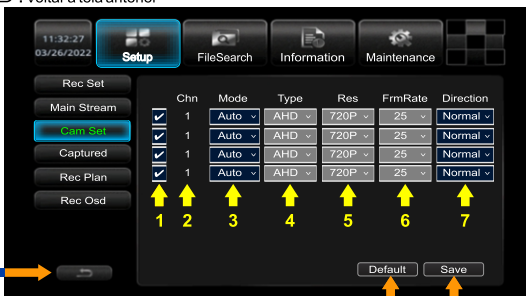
: Voltar à tela anterior

11:32:27
03/26/2022

Setup | FileSearch | Information | Maintenance

Rec Set
Main Stream
Cam Set
Captured
Rec Plan
Rec Osd

| | Chn | Mode | Type | Res | FrmRate | Direction |
|---|---|---|---|---|---|---|
| ✔ | 1 | Auto | AHD | 720P | 25 | Normal |
| ✔ | 1 | Auto | AHD | 720P | 25 | Normal |
| ✔ | 1 | Auto | AHD | 720P | 25 | Normal |
| ✔ | 1 | Auto | AHD | 720P | 25 | Normal |

1 2 3 4 5 6 7

Default | Save